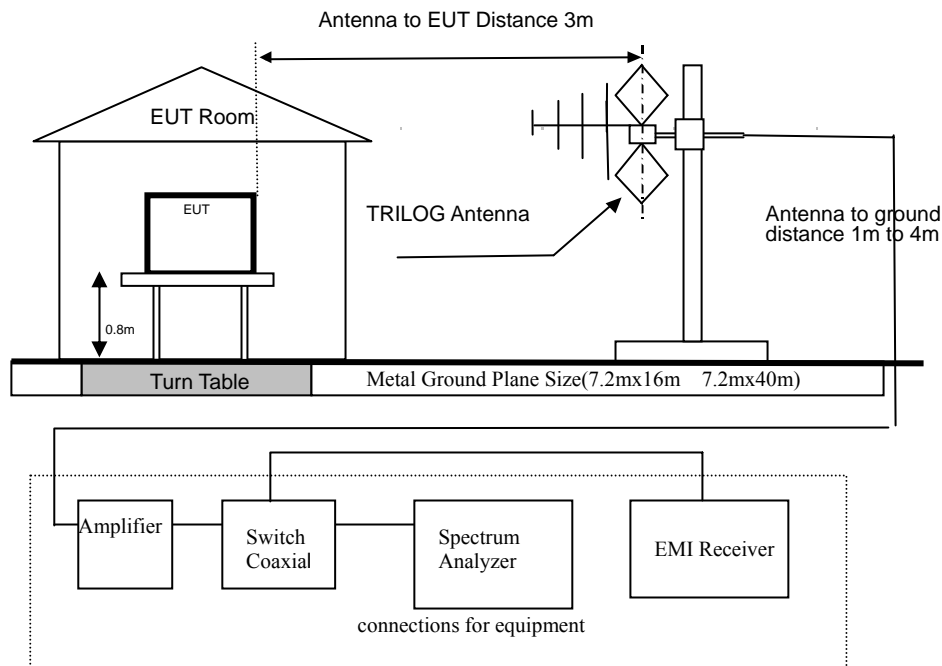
Antenna to EUT Distance 3m

EUT Room

EUT

TRILOG Antenna

Antenna to ground distance 1m to 4m

0.8m

Turn Table

Metal Ground Plane Size(7.2mx16m 7.2mx40m)

Amplifier

Switch Coaxial

Spectrum Analyzer

EMI Receiver

connections for equipment